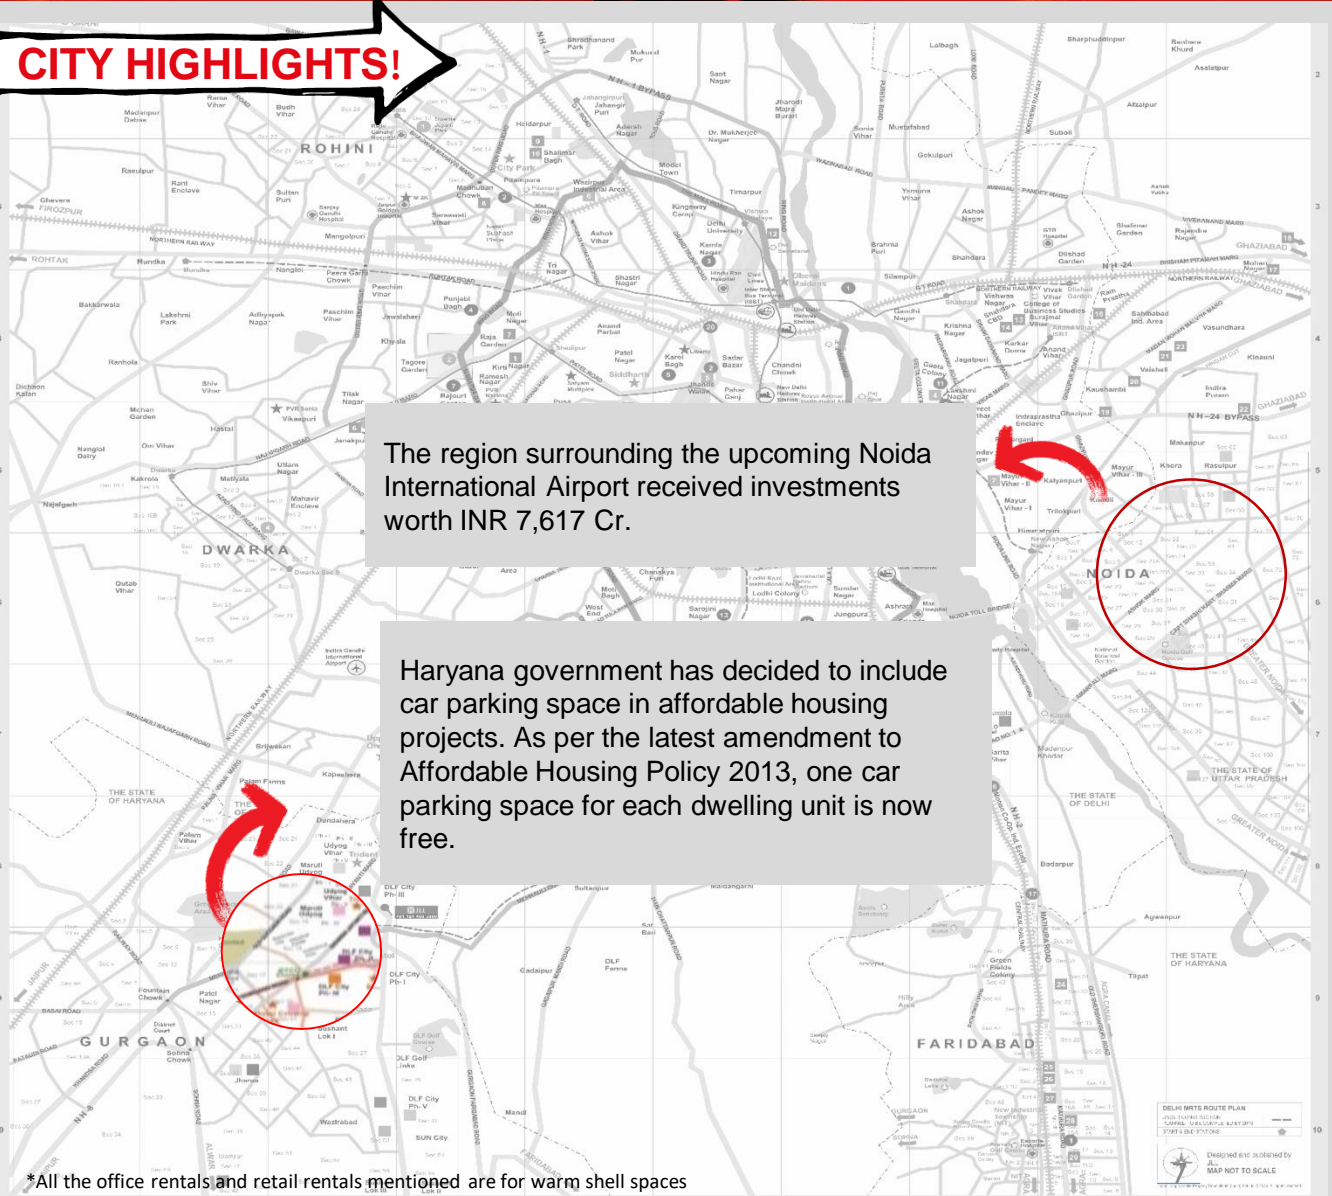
CITY HIGHLIGHTS!

ROHINI

DWARKA

NOIDA

GURGAON

FARIDABAD

THE STATE OF HARYANA

THE STATE OF DELHI

THE STATE OF UTTAR PRADESH

THE STATE OF HARYANA

The region surrounding the upcoming Noida International Airport received investments worth INR 7,617 Cr.

Haryana government has decided to include car parking space in affordable housing projects. As per the latest amendment to Affordable Housing Policy 2013, one car parking space for each dwelling unit is now free.

MAP NOT TO SCALE

*All the office rentals and retail rentals mentioned are for warm shell spaces